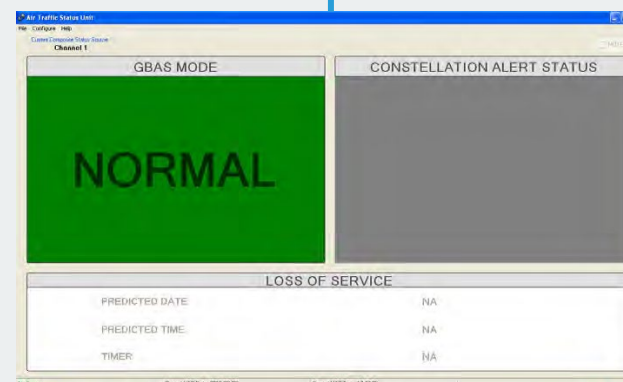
Air Traffic Status Unit
File Configure Help
Current Composite Status Source
Channel 1

GBAS MODE

NORMAL

CONSTELLATION ALERT STATUS

LOSS OF SERVICE

| | |
|---|---|
| PREDICTED DATE | NA |
| PREDICTED TIME | NA |
| TIMER | NA |